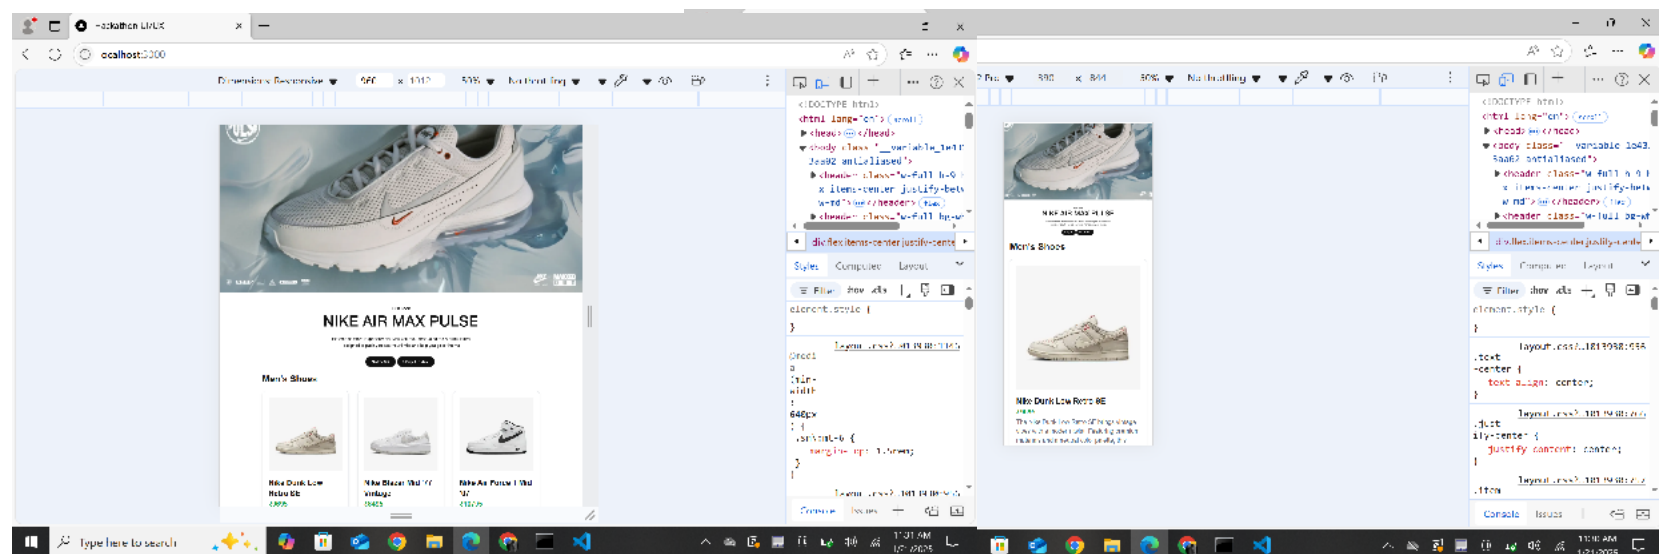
Hackathon UI/UX
localhost:3000
Dimensions: Responsive 560 x 1012 50% No throttling
<!DOCTYPE html>
<html lang="en">
<head> </head>
<body class="__variable_1e1f 3aa82 antialiased">
<header class="w-full h-9 ... items-center justify-betw een">
</header>
<header class="w-full bg-w
div.flex.items-center.justify-cente
Styles Computed Layout
Filter :hov .cls
element.style {
}
layout.css?...
@med
(min-width
640px
) {
.sm\:mt-6 {
margin-top: 1.5rem;
}
}
NIKE AIR MAX PULSE
Men's Shoes
Nike Dunk Low Retro SE
Nike Blazer Mid '77 Vintage
Nike Air Force 1 Mid '07
Console Issues
Type here to search
1:31 AM
1/21/2025
No throttling 390 x 844 50%
<!DOCTYPE html>
<html lang="en">
<head> </head>
<body class="__variable_1e43 3aa82 antialiased">
<header class="w-full h-9 ... items-center justify-betw een">
</header>
<header class="w-full bg-wh
div.flex.items-center.justify-cente
Styles Computed Layout
Filter :hov .cls
element.style {
}
layout.css?...
.text-center {
text-align: center;
}
.justify-center {
justify-content: center;
}
.item
Men's Shoes
Nike Dunk Low Retro SE
Console Issues
11:30 AM
1/21/2025